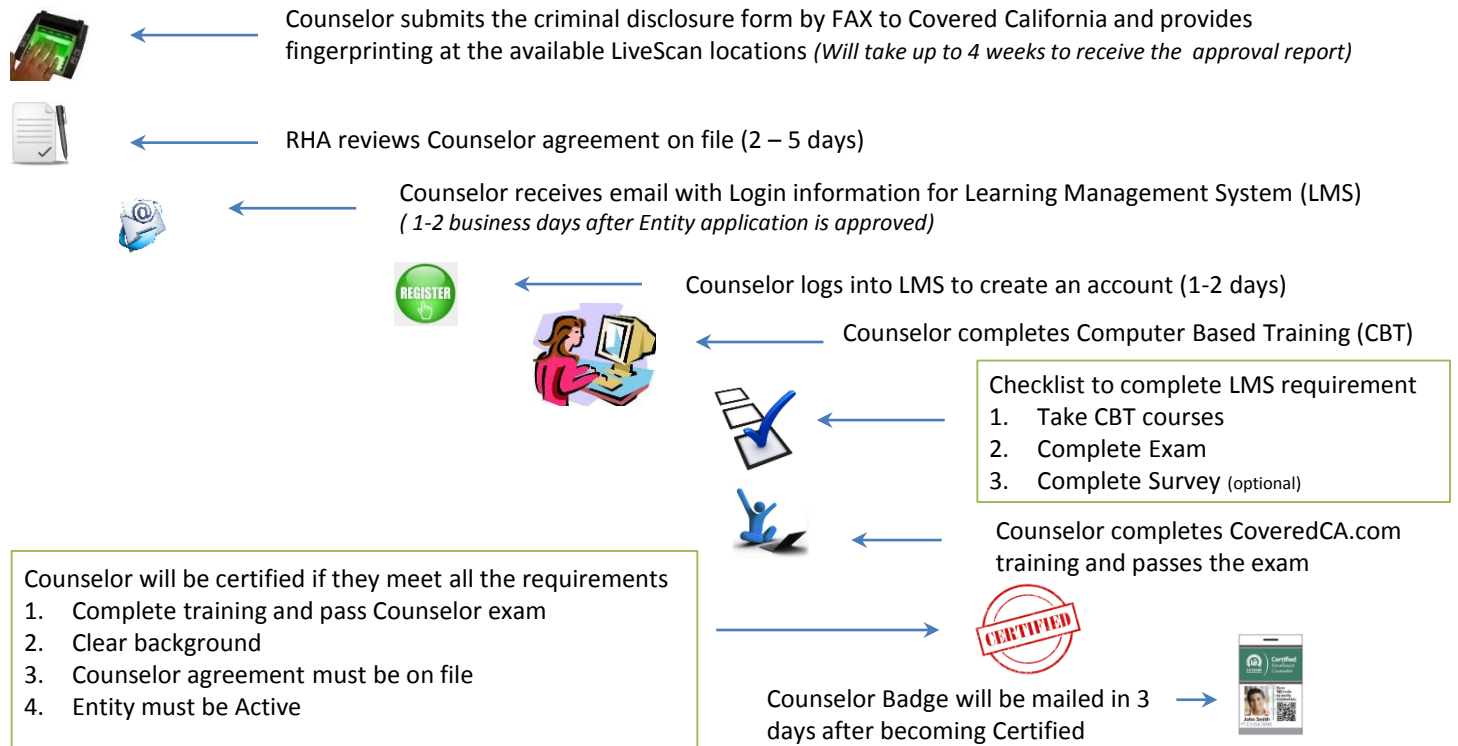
Counselor submits the criminal disclosure form by FAX to Covered California and provides fingerprinting at the available LiveScan locations *(Will take up to 4 weeks to receive the approval report)*

RHA reviews Counselor agreement on file (2 – 5 days)

Counselor receives email with Login information for Learning Management System (LMS) *( 1-2 business days after Entity application is approved)*

REGISTER

Counselor logs into LMS to create an account (1-2 days)

Counselor completes Computer Based Training (CBT)

Checklist to complete LMS requirement
1. Take CBT courses
2. Complete Exam
3. Complete Survey (optional)

Counselor completes CoveredCA.com training and passes the exam

Counselor will be certified if they meet all the requirements
1. Complete training and pass Counselor exam
2. Clear background
3. Counselor agreement must be on file
4. Entity must be Active

CERTIFIED

Counselor Badge will be mailed in 3 days after becoming Certified

Certified Enrollment Counselor
John Smith